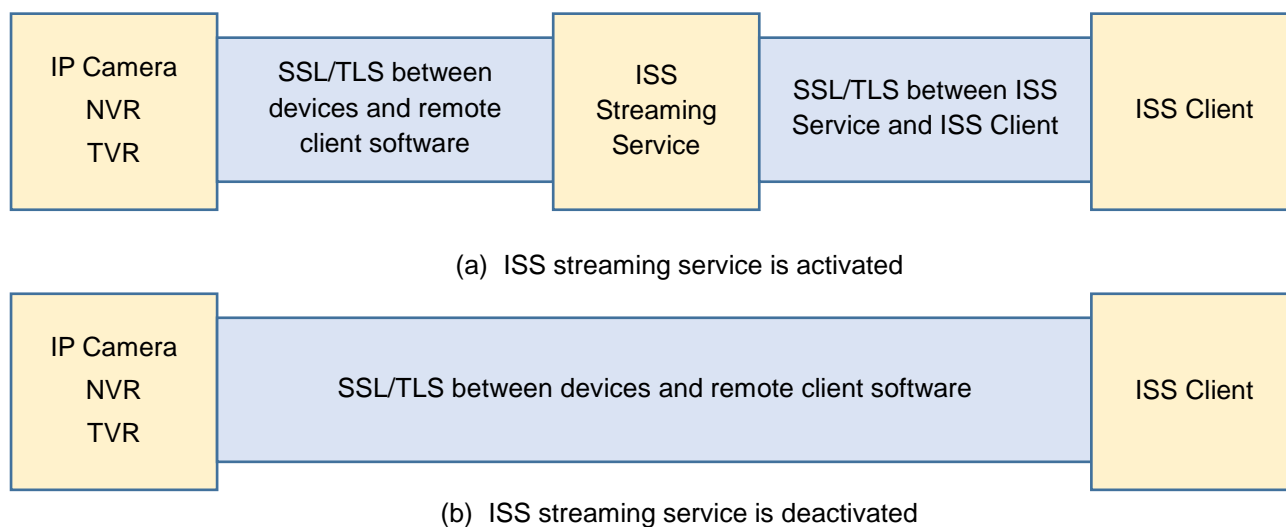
IP Camera
NVR
TVR

SSL/TLS between devices and remote client software

ISS Streaming Service

SSL/TLS between ISS Service and ISS Client

ISS Client

(a) ISS streaming service is activated

IP Camera
NVR
TVR

SSL/TLS between devices and remote client software

ISS Client

(b) ISS streaming service is deactivated